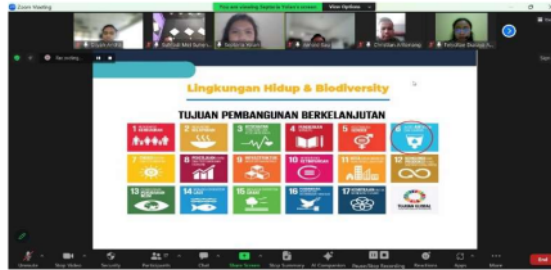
Zoom Meeting

You are viewing Septoria Yohan's screen

View Options

Ozyah Ar...

Saffitah Mid Suheri...

Septoria Yohan

Jenaki Baq...

Christian A Romanap

Felicitas Danasa A...

Recording...

Lingkungan Hidup & Biodiversity

TUJUAN PEMBANGUNAN BERKELANJUTAN

1

2

3

4

5

6

7

8

9

10

11

12

13

14

15

16

17

Unmute

Stop Video

Security

Participants

Chat

Share Screen

Stop Summary

AI Companion

Pause/Stop Recording

Reactions

Apps

More

End